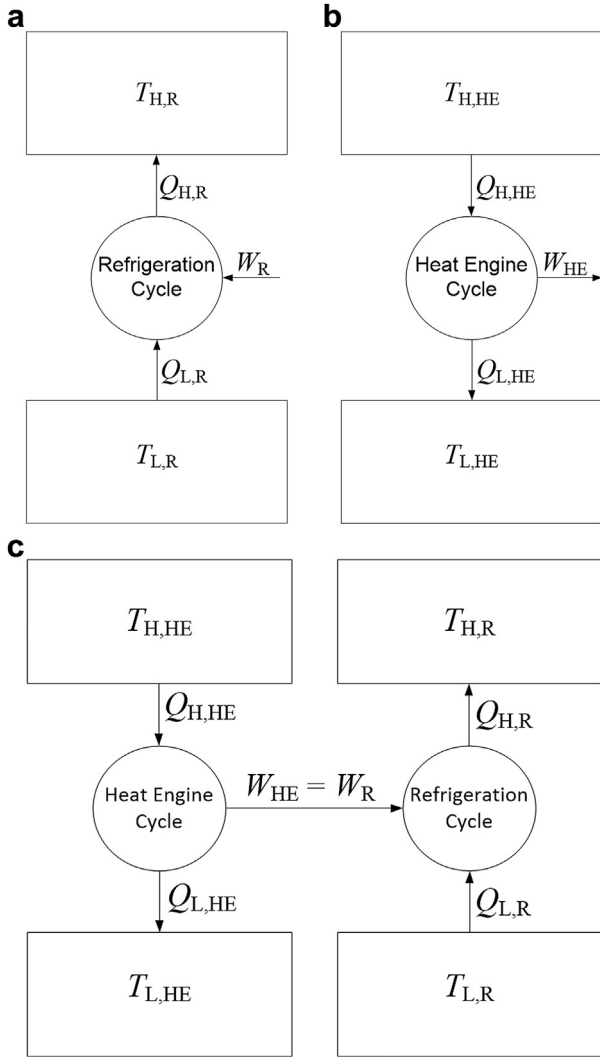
a

$T_{H,R}$

$Q_{H,R}$

Refrigeration Cycle

$W_R$

$Q_{L,R}$

$T_{L,R}$

b

$T_{H,HE}$

$Q_{H,HE}$

Heat Engine Cycle

$W_{HE}$

$Q_{L,HE}$

$T_{L,HE}$

c

$T_{H,HE}$

$Q_{H,HE}$

Heat Engine Cycle

$W_{HE} = W_R$

$Q_{L,HE}$

$T_{L,HE}$

$T_{H,R}$

$Q_{H,R}$

Refrigeration Cycle

$Q_{L,R}$

$T_{L,R}$